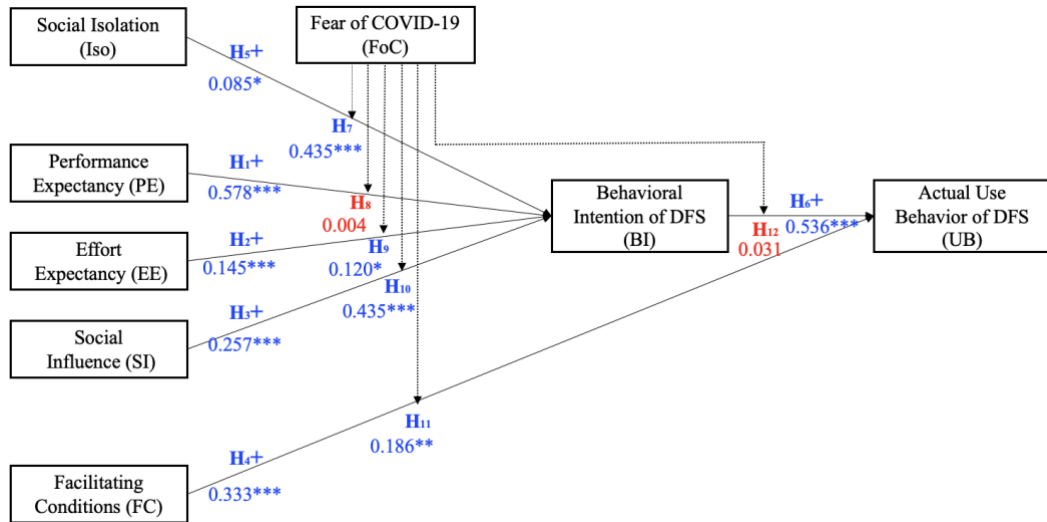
Social Isolation (Iso)

Fear of COVID-19 (FoC)

H$_5$+
0.085*

H$_7$
0.435***

Performance Expectancy (PE)

H$_1$+
0.578***

H$_8$
0.004

Behavioral Intention of DFS (BI)

H$_6$+
0.536***

Actual Use Behavior of DFS (UB)

Effort Expectancy (EE)

H$_2$+
0.145***

H$_9$
0.120*

H$_{12}$
0.031

H$_{10}$
0.435***

Social Influence (SI)

H$_3$+
0.257***

H$_{11}$
0.186**

Facilitating Conditions (FC)

H$_4$+
0.333***